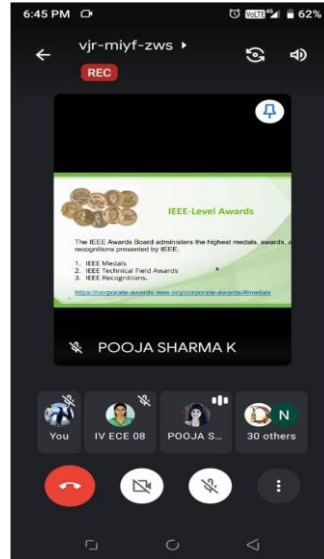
6:45 PM

62%

vjr-miyf-zws ▸

REC

IEEE-Level Awards

The IEEE Awards Board administers the highest medals, awards, a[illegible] recognitions presented by IEEE.

1. IEEE Medals
2. IEEE Technical Field Awards
3. IEEE Recognitions.

https://corporate-awards.ieee.org/corporate-awards/#medals

POOJA SHARMA K

You

IV ECE 08

POOJA S...

N

30 others